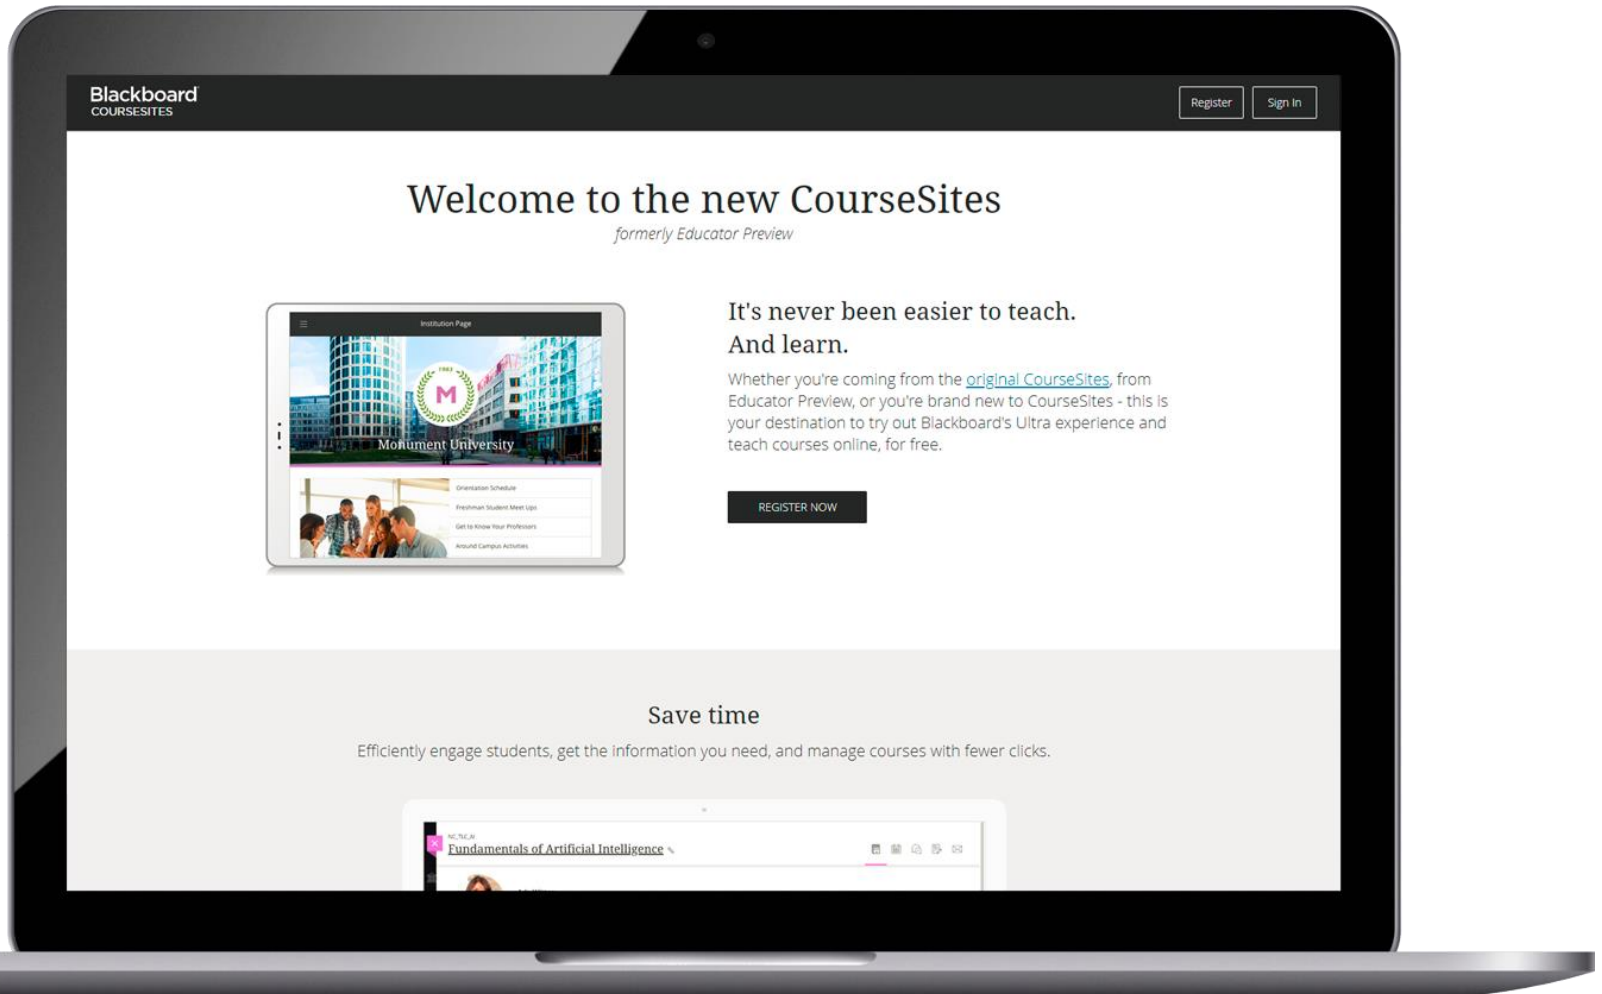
Blackboard COURSESITES

Register Sign In

Welcome to the new CourseSites
formerly Educator Preview

Institution Page

M

Monument University

Orientation Schedule
Freshman Student Meet Ups
Get to Know Your Professors
Around Campus Activities

It's never been easier to teach. And learn.

Whether you're coming from the original CourseSites, from Educator Preview, or you're brand new to CourseSites - this is your destination to try out Blackboard's Ultra experience and teach courses online, for free.

REGISTER NOW

Save time

Efficiently engage students, get the information you need, and manage courses with fewer clicks.

Fundamentals of Artificial Intelligence